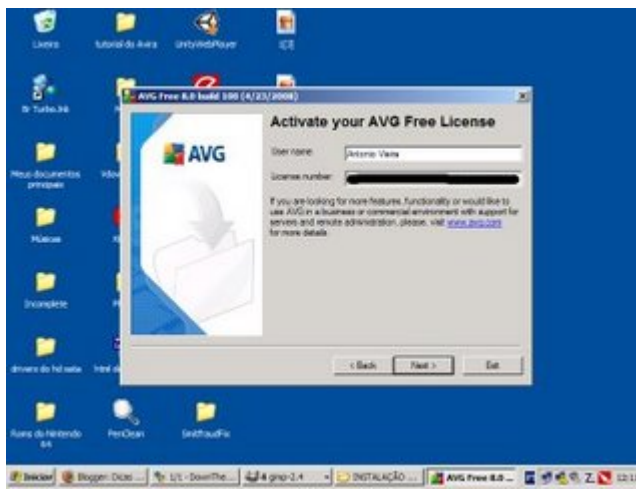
Lixeira

tutorial do Avira

UnityWebPlayer

R Turbo.94

Meus documentos principais

Músicas

Incomplete

drivers do hd sata

Roms do Nintendo 64

FenClean

SmitfraudFix

AVG Free 8.0 build 100 (4/23/2008)

AVG

Activate your AVG Free License

User name: Antonio Vieira

License number:

If you are looking for more features, functionality or would like to use AVG in a business or commercial environment with support for servers and remote administration, please, visit www.avg.com for more details

< Back

Next >

Exit

Iniciar

Blogger: Dicas ...

1/1 - DownThe...

4 gosp-2.4

INSTALAÇÃO ...

AVG Free 8.0 ...